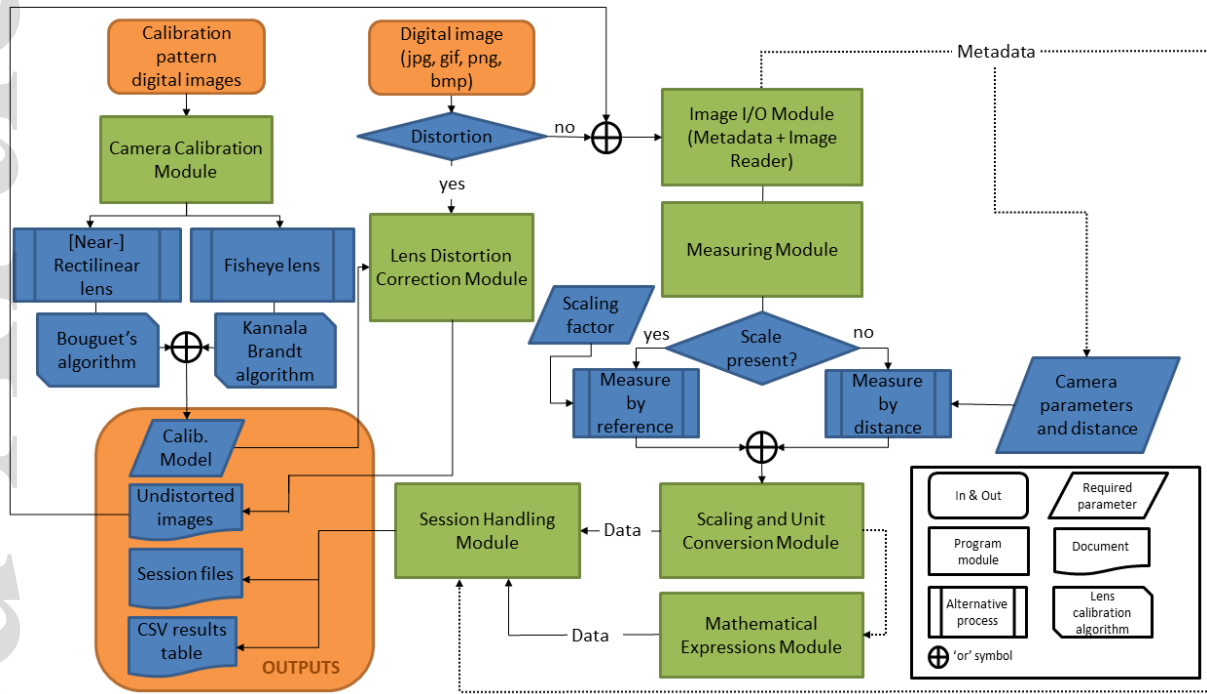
Calibration pattern digital images

Digital image (jpg, gif, png, bmp)

Metadata

Camera Calibration Module

Distortion

no

yes

Image I/O Module (Metadata + Image Reader)

[Near-] Rectilinear lens

Fisheye lens

Lens Distortion Correction Module

Measuring Module

Bouguet's algorithm

Kannala Brandt algorithm

Scaling factor

yes

Scale present?

no

Measure by reference

Measure by distance

Camera parameters and distance

Calib. Model

Undistorted images

Session Handling Module

Data

Scaling and Unit Conversion Module

Session files

CSV results table

Data

Mathematical Expressions Module

OUTPUTS

In & Out

Required parameter

Program module

Document

Alternative process

Lens calibration algorithm

'or' symbol